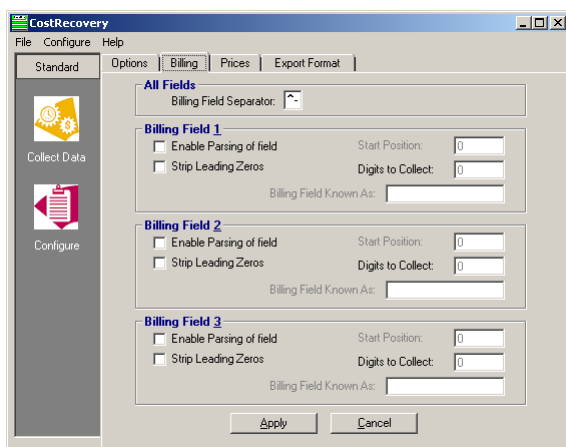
CostRecovery

File Configure Help

Standard

Collect Data

Configure

Options | Billing | Prices | Export Format

All Fields
Billing Field Separator: ^-

Billing Field 1
Enable Parsing of field
Strip Leading Zeros
Start Position: 0
Digits to Collect: 0
Billing Field Known As:

Billing Field 2
Enable Parsing of field
Strip Leading Zeros
Start Position: 0
Digits to Collect: 0
Billing Field Known As:

Billing Field 3
Enable Parsing of field
Strip Leading Zeros
Start Position: 0
Digits to Collect: 0
Billing Field Known As:

Apply | Cancel